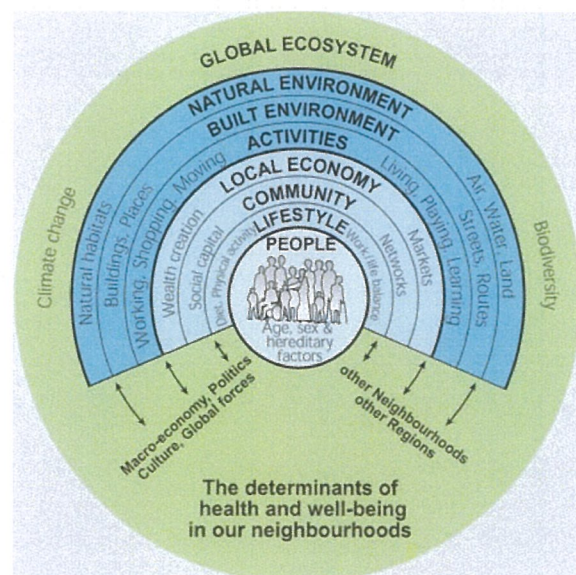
GLOBAL ECOSYSTEM

NATURAL ENVIRONMENT

BUILT ENVIRONMENT

ACTIVITIES

LOCAL ECONOMY

COMMUNITY

LIFESTYLE

PEOPLE

Climate change

Natural habitats

Buildings, Places

Working, Shopping, Moving

Wealth creation

Social capital

Diet, Physical activity

Age, sex & hereditary factors

Work/life balance

Networks

Markets

Living, Playing, Learning

Streets, Routes

Air, Water, Land

Biodiversity

Macro-economy, Politics Culture, Global forces

other Neighbourhoods other Regions

The determinants of health and well-being in our neighbourhoods